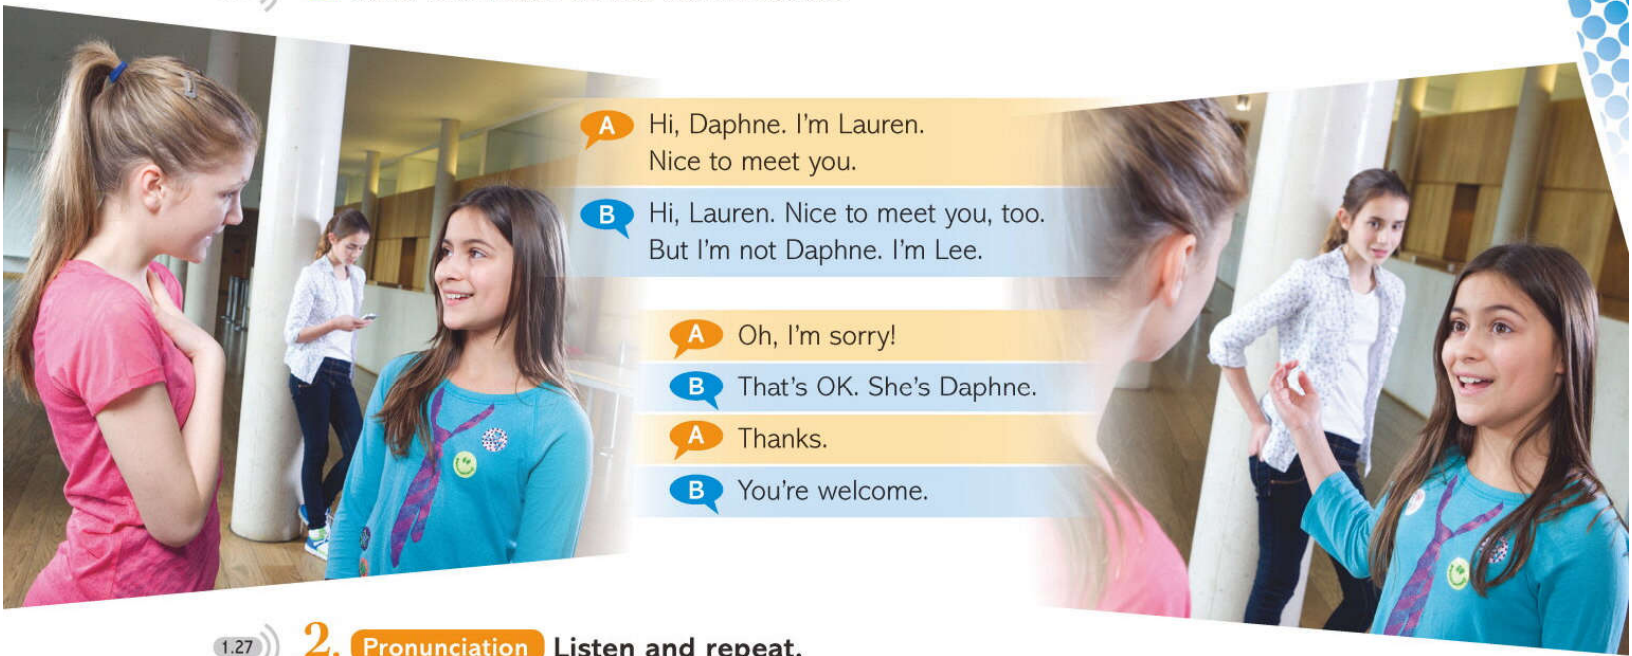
A Hi, Daphne. I'm Lauren. Nice to meet you.

B Hi, Lauren. Nice to meet you, too. But I'm not Daphne. I'm Lee.

A Oh, I'm sorry!

B That's OK. She's Daphne.

A Thanks.

B You're welcome.

1.27 2. Pronunciation Listen and repeat.